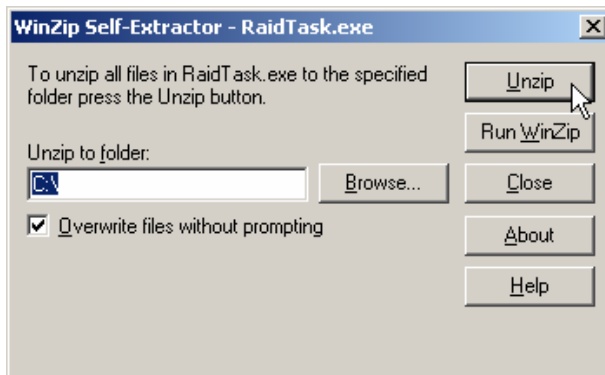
WinZip Self-Extractor - RaidTask.exe

To unzip all files in RaidTask.exe to the specified folder press the Unzip button.

Unzip to folder:

C:\

Browse...

Overwrite files without prompting

Unzip

Run WinZip

Close

About

Help